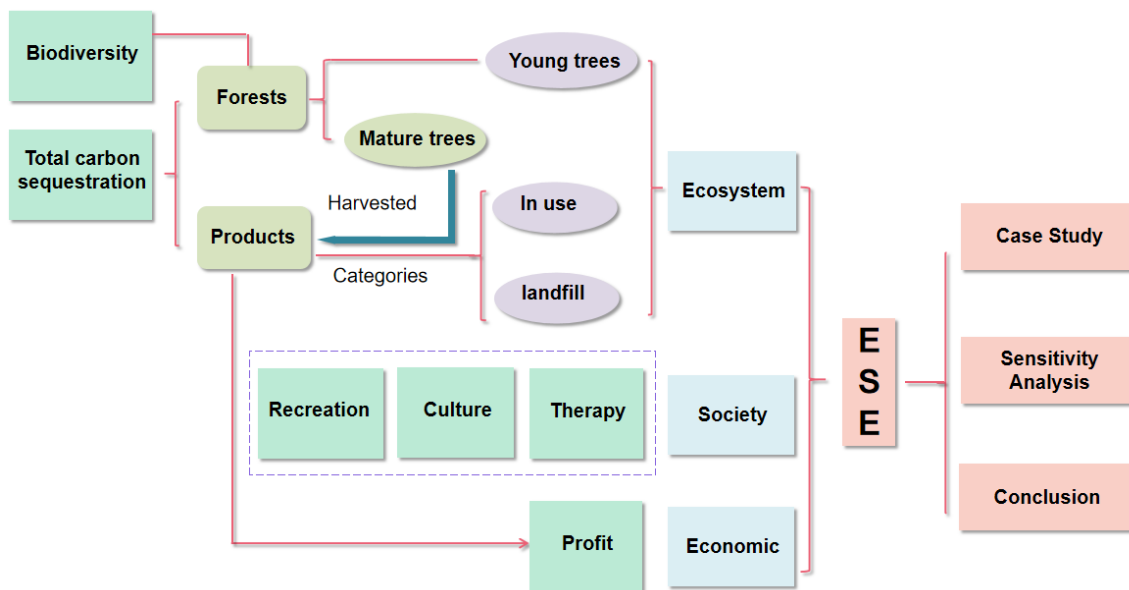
Biodiversity

Forests

Young trees

Mature trees

Total carbon sequestration

Harvested

In use

Ecosystem

Products

Categories

landfill

Case Study

Sensitivity Analysis

Conclusion

E
S
E

Recreation

Culture

Therapy

Society

Profit

Economic